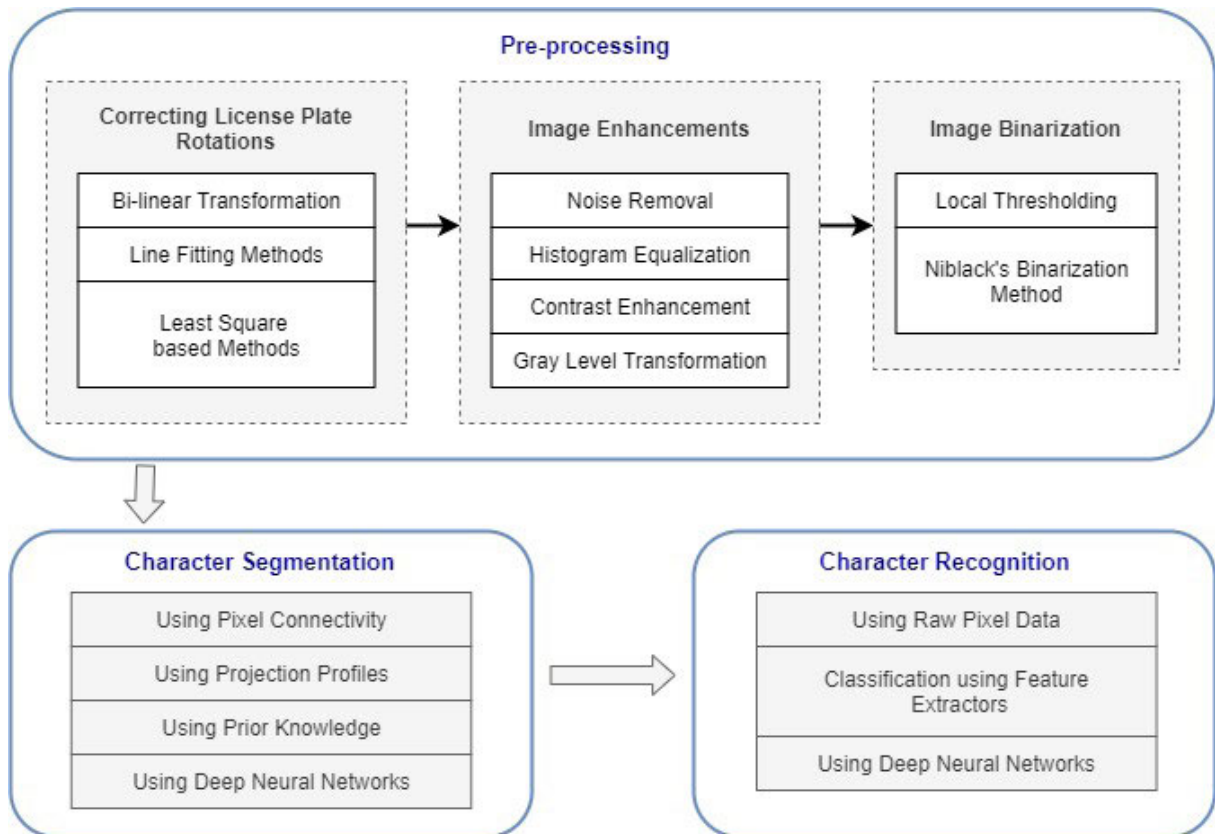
Pre-processing

Correcting License Plate Rotations

Bi-linear Transformation

Line Fitting Methods

Least Square based Methods

Image Enhancements

Noise Removal

Histogram Equalization

Contrast Enhancement

Gray Level Transformation

Image Binarization

Local Thresholding

Niblack's Binarization Method

Character Segmentation

Using Pixel Connectivity

Using Projection Profiles

Using Prior Knowledge

Using Deep Neural Networks

Character Recognition

Using Raw Pixel Data

Classification using Feature Extractors

Using Deep Neural Networks